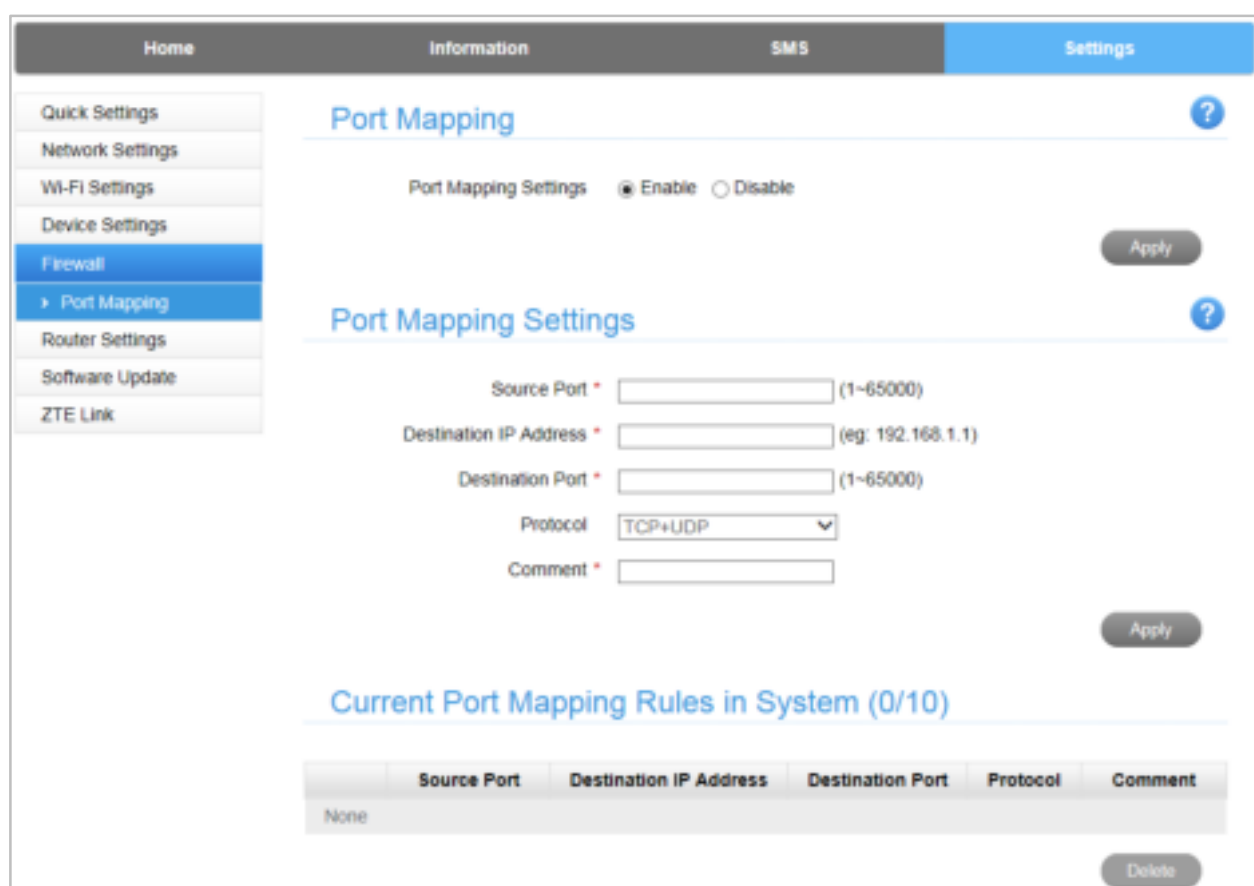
Home Information SMS Settings

Quick Settings
Network Settings
Wi-Fi Settings
Device Settings
Firewall
› Port Mapping
Router Settings
Software Update
ZTE Link

Port Mapping ?

Port Mapping Settings ◉ Enable ○ Disable

Apply

Port Mapping Settings ?

Source Port * (1~65000)

Destination IP Address * (eg: 192.168.1.1)

Destination Port * (1~65000)

Protocol TCP+UDP

Comment *

Apply

Current Port Mapping Rules in System (0/10)

| | Source Port | Destination IP Address | Destination Port | Protocol | Comment |
|---|---|---|---|---|---|
| None | | | | | |

Delete